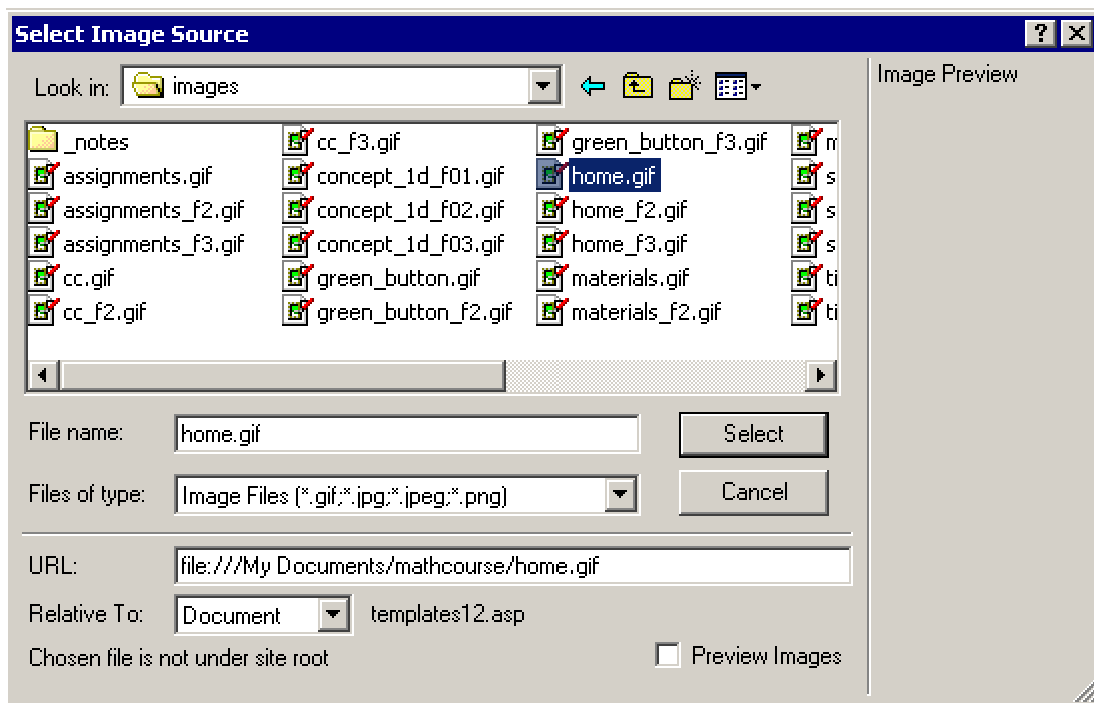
Select Image Source

?

Look in: images

Image Preview

_notes
assignments.gif
assignments_f2.gif
assignments_f3.gif
cc.gif
cc_f2.gif

cc_f3.gif
concept_1d_f01.gif
concept_1d_f02.gif
concept_1d_f03.gif
green_button.gif
green_button_f2.gif

green_button_f3.gif
home.gif
home_f2.gif
home_f3.gif
materials.gif
materials_f2.gif

m
s
s
s
ti
ti

File name: home.gif

Select

Files of type: Image Files (*.gif;*.jpg;*.jpeg;*.png)

Cancel

URL: file:///My Documents/mathcourse/home.gif

Relative To: Document templates12.asp

Chosen file is not under site root

Preview Images